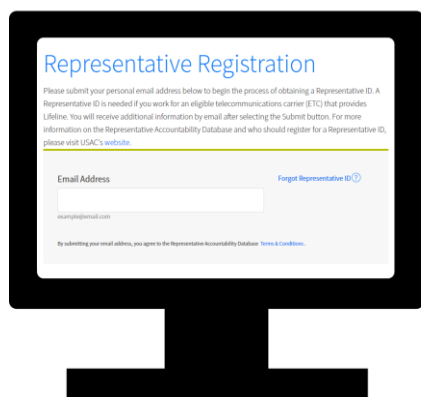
Representative Registration

Please submit your personal email address below to begin the process of obtaining a Representative ID. A Representative ID is needed if you work for an eligible telecommunications carrier (ETC) that provides Lifeline. You will receive additional information by email after selecting the Submit button. For more information on the Representative Accountability Database and who should register for a Representative ID, please visit USAC's website.

Email Address

Forgot Representative ID?

example@email.com

By submitting your email address, you agree to the Representative Accountability Database Terms & Conditions.